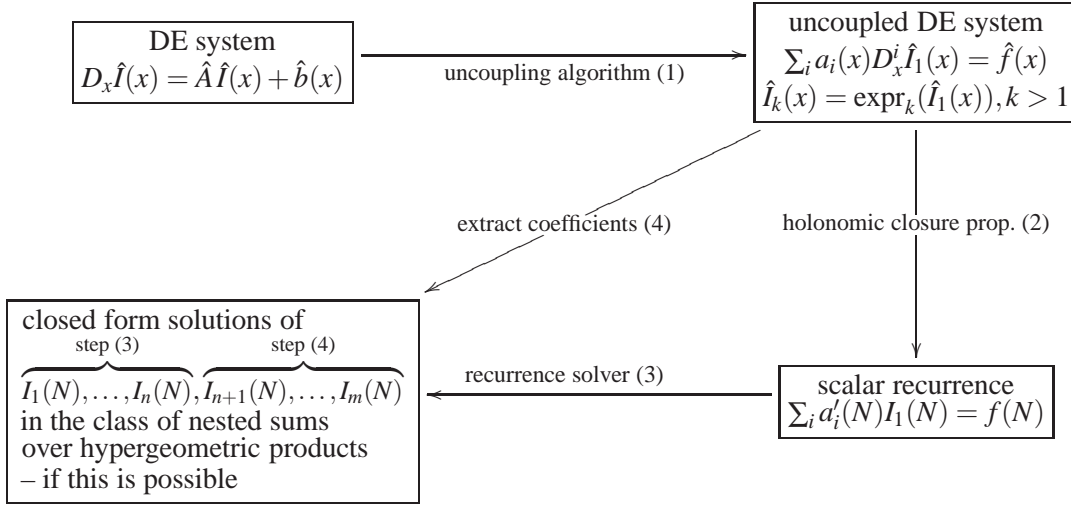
DE system
$D_x\hat{I}(x) = \hat{A}\hat{I}(x) + \hat{b}(x)$

uncoupling algorithm (1)

uncoupled DE system
$\sum_i a_i(x) D_x^i \hat{I}_1(x) = \hat{f}(x)$
$\hat{I}_k(x) = \mathrm{expr}_k(\hat{I}_1(x)), k > 1$

extract coefficients (4)

holonomic closure prop. (2)

closed form solutions of
$\overbrace{I_1(N), \ldots, I_n(N)}^{\text{step (3)}}, \overbrace{I_{n+1}(N), \ldots, I_m(N)}^{\text{step (4)}}$
in the class of nested sums
over hypergeometric products
– if this is possible

recurrence solver (3)

scalar recurrence
$\sum_i a_i'(N) I_1(N) = f(N)$